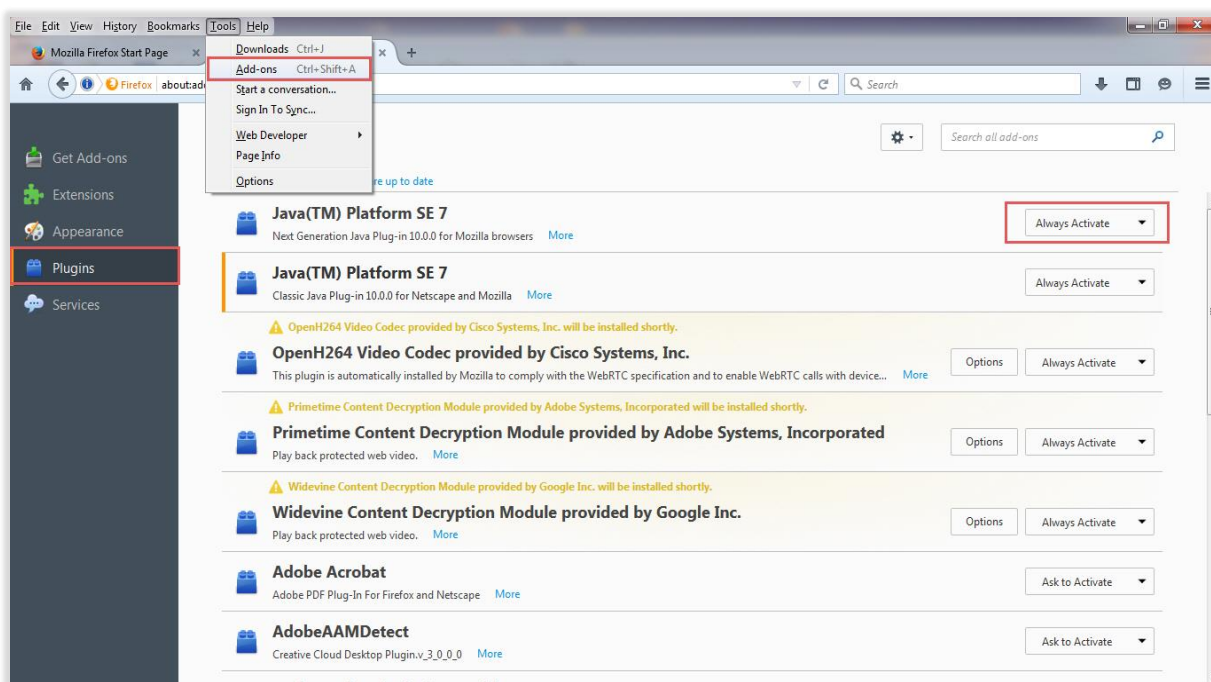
File Edit View History Bookmarks Tools Help

Mozilla Firefox Start Page

Downloads Ctrl+J
Add-ons Ctrl+Shift+A
Start a conversation...
Sign In To Sync...
Web Developer
Page Info
Options

Firefox about:ad

Search

Get Add-ons
Extensions
Appearance
Plugins
Services

Search all add-ons

re up to date

Java(TM) Platform SE 7
Next Generation Java Plug-in 10.0.0 for Mozilla browsers More
Always Activate

Java(TM) Platform SE 7
Classic Java Plug-in 10.0.0 for Netscape and Mozilla More
Always Activate

OpenH264 Video Codec provided by Cisco Systems, Inc. will be installed shortly.
OpenH264 Video Codec provided by Cisco Systems, Inc.
This plugin is automatically installed by Mozilla to comply with the WebRTC specification and to enable WebRTC calls with device... More
Options
Always Activate

Primetime Content Decryption Module provided by Adobe Systems, Incorporated will be installed shortly.
Primetime Content Decryption Module provided by Adobe Systems, Incorporated
Play back protected web video. More
Options
Always Activate

Widevine Content Decryption Module provided by Google Inc. will be installed shortly.
Widevine Content Decryption Module provided by Google Inc.
Play back protected web video. More
Options
Always Activate

Adobe Acrobat
Adobe PDF Plug-In For Firefox and Netscape More
Ask to Activate

AdobeAAMDetect
Creative Cloud Desktop Plugin.v_3_0_0_0 More
Ask to Activate